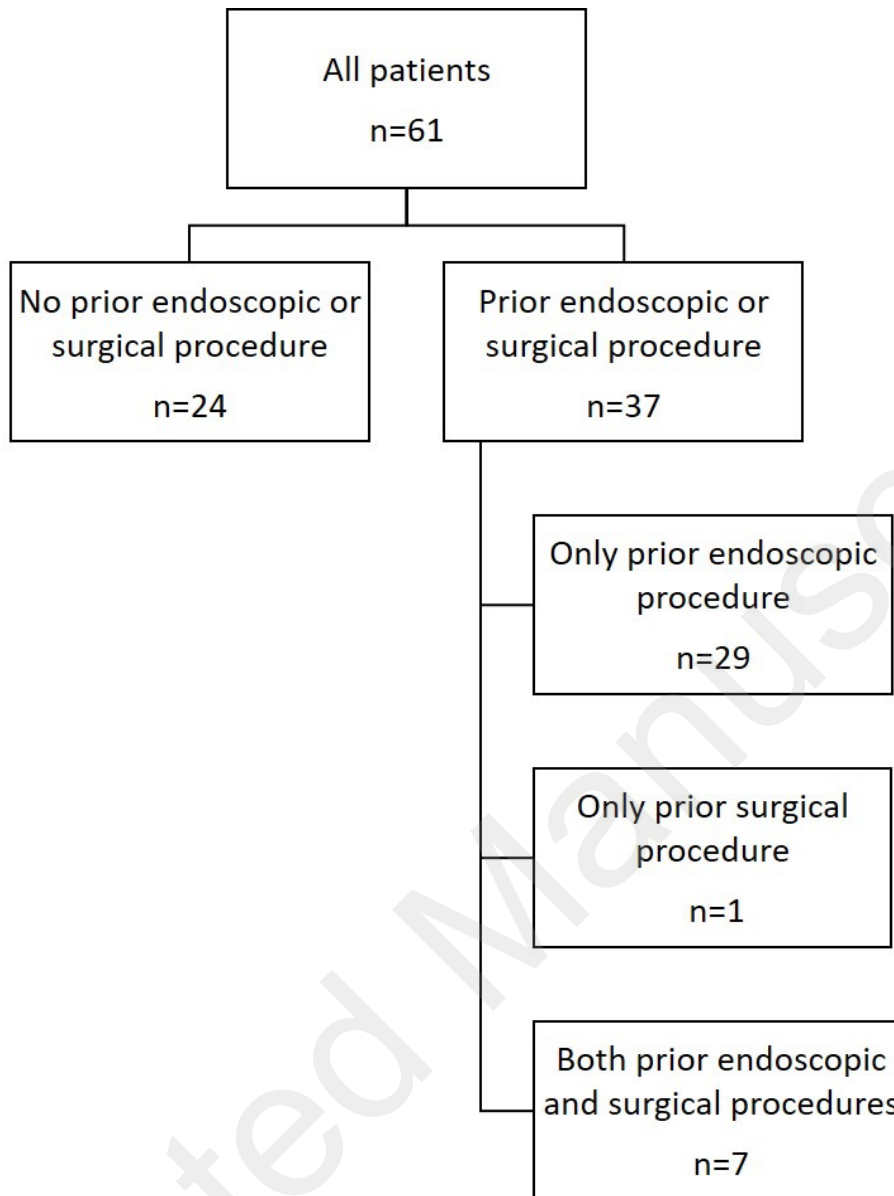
All patients

n=61

No prior endoscopic or surgical procedure

n=24

Prior endoscopic or surgical procedure

n=37

Only prior endoscopic procedure

n=29

Only prior surgical procedure

n=1

Both prior endoscopic and surgical procedures

n=7

ted Manus